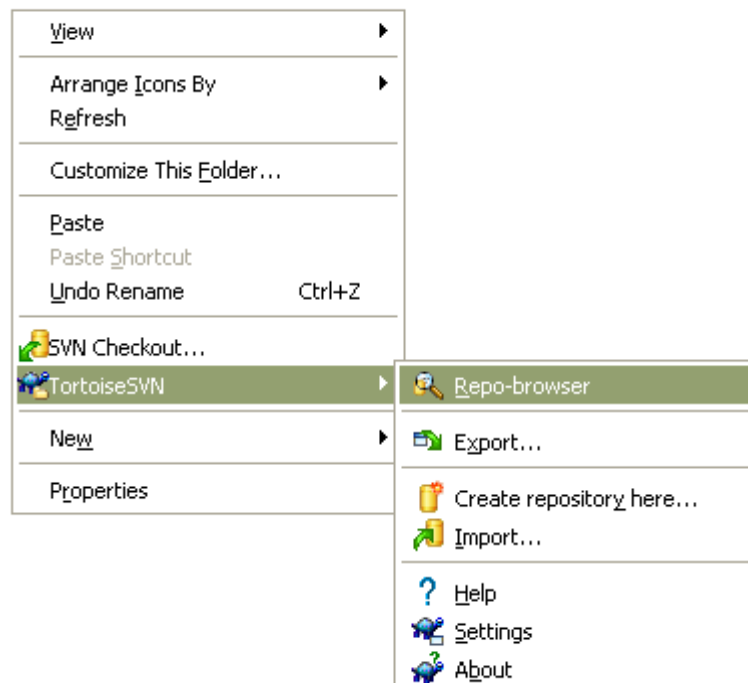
View

Arrange Icons By
Refresh

Customize This Folder...

Paste
Paste Shortcut
Undo Rename Ctrl+Z

SVN Checkout...
TortoiseSVN

New

Properties

Repo-browser

Export...

Create repository here...
Import...

Help
Settings
About